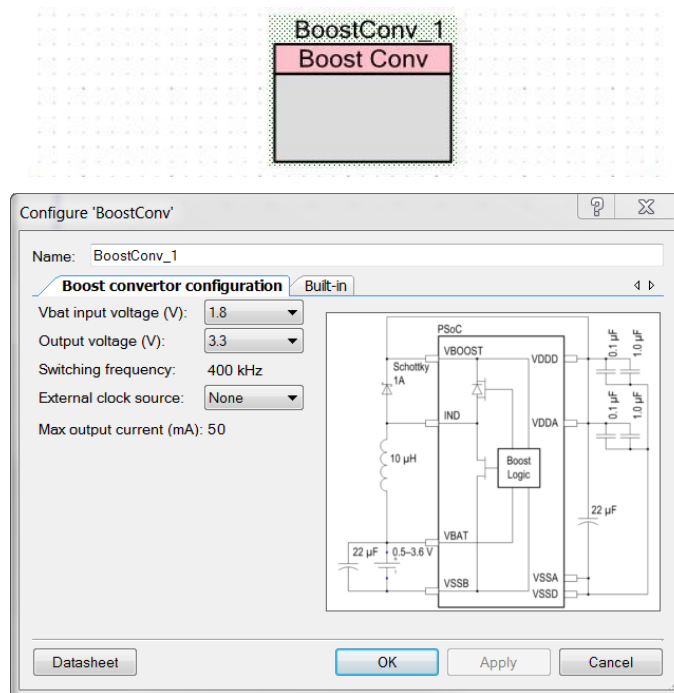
BoostConv_1
Boost Conv

Configure 'BoostConv'

?

Name: BoostConv_1

Boost convertor configuration | Built-in

Vbat input voltage (V): 1.8

Output voltage (V): 3.3

Switching frequency: 400 kHz

External clock source: None

Max output current (mA): 50

PSoC
VBOOST
Schottky 1A
IND
10 µH
VBAT
22 µF
0.5–3.6 V
VSSB
Boost Logic
VDDD
0.1 µF
1.0 µF
VDDA
0.1 µF
1.0 µF
22 µF
VSSA
VSSD

Datasheet
OK
Apply
Cancel